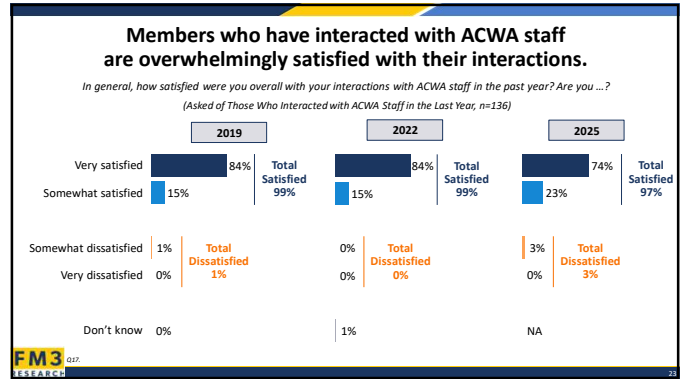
Members who have interacted with ACWA staff are overwhelmingly satisfied with their interactions.

In general, how satisfied were you overall with your interactions with ACWA staff in the past year? Are you …?

(Asked of Those Who Interacted with ACWA Staff in the Last Year, n=136)

| | 2019 | | 2022 | | 2025 | |
|---|---|---|---|---|---|---|
| Very satisfied | 84% | Total Satisfied 99% | 84% | Total Satisfied 99% | 74% | Total Satisfied 97% |
| Somewhat satisfied | 15% | | 15% | | 23% | |
| Somewhat dissatisfied | 1% | Total Dissatisfied 1% | 0% | Total Dissatisfied 0% | 3% | Total Dissatisfied 3% |
| Very dissatisfied | 0% | | 0% | | 0% | |
| Don't know | 0% | | 1% | | NA | |

FM3 RESEARCH Q17.

23